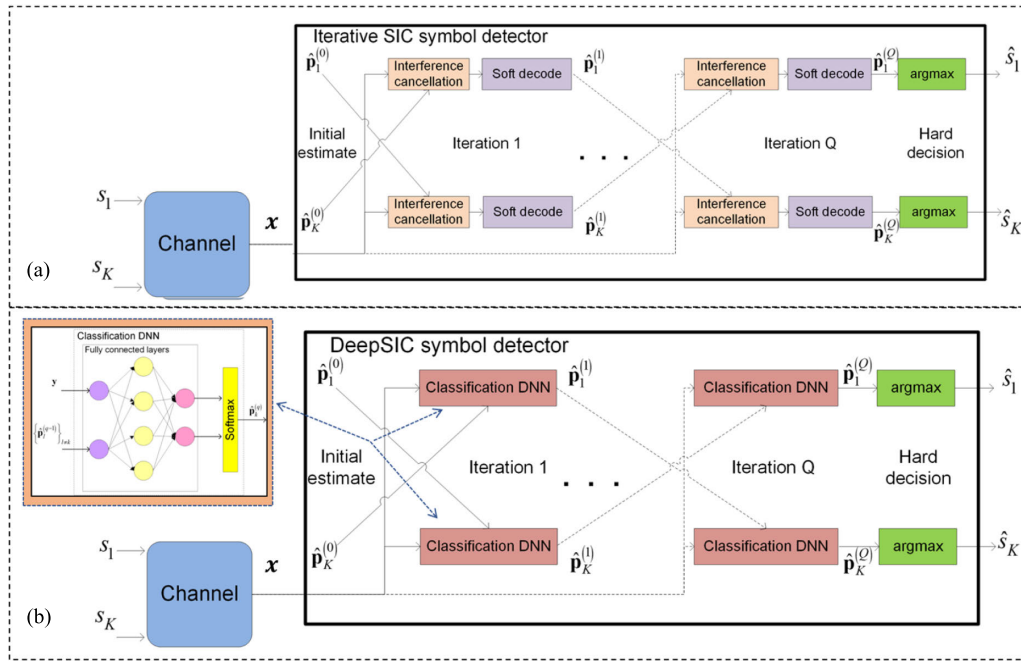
Iterative SIC symbol detector

$\hat{\mathbf{p}}_1^{(0)}$

Interference cancellation

Soft decode

$\hat{\mathbf{p}}_1^{(1)}$

Interference cancellation

Soft decode

$\hat{\mathbf{p}}_1^{(Q)}$

argmax

$\hat{s}_1$

Initial estimate

Iteration 1

. . .

Iteration Q

Hard decision

$s_1$

$\hat{\mathbf{p}}_K^{(0)}$

Interference cancellation

Soft decode

$\hat{\mathbf{p}}_K^{(1)}$

Interference cancellation

Soft decode

$\hat{\mathbf{p}}_K^{(Q)}$

argmax

$\hat{s}_K$

Channel

$x$

(a)

$s_K$

Classification DNN

Fully connected layers

$\mathbf{y}$

$\left\{\hat{\mathbf{p}}_l^{(q-1)}\right\}_{l\neq k}$

Softmax

$\hat{\mathbf{p}}_k^{(q)}$

DeepSIC symbol detector

$\hat{\mathbf{p}}_1^{(0)}$

Classification DNN

$\hat{\mathbf{p}}_1^{(1)}$

Classification DNN

$\hat{\mathbf{p}}_1^{(Q)}$

argmax

$\hat{s}_1$

Initial estimate

Iteration 1

. . .

Iteration Q

Hard decision

$\hat{\mathbf{p}}_K^{(0)}$

Classification DNN

$\hat{\mathbf{p}}_K^{(1)}$

Classification DNN

$\hat{\mathbf{p}}_K^{(Q)}$

argmax

$\hat{s}_K$

$s_1$

Channel

$x$

(b)

$s_K$